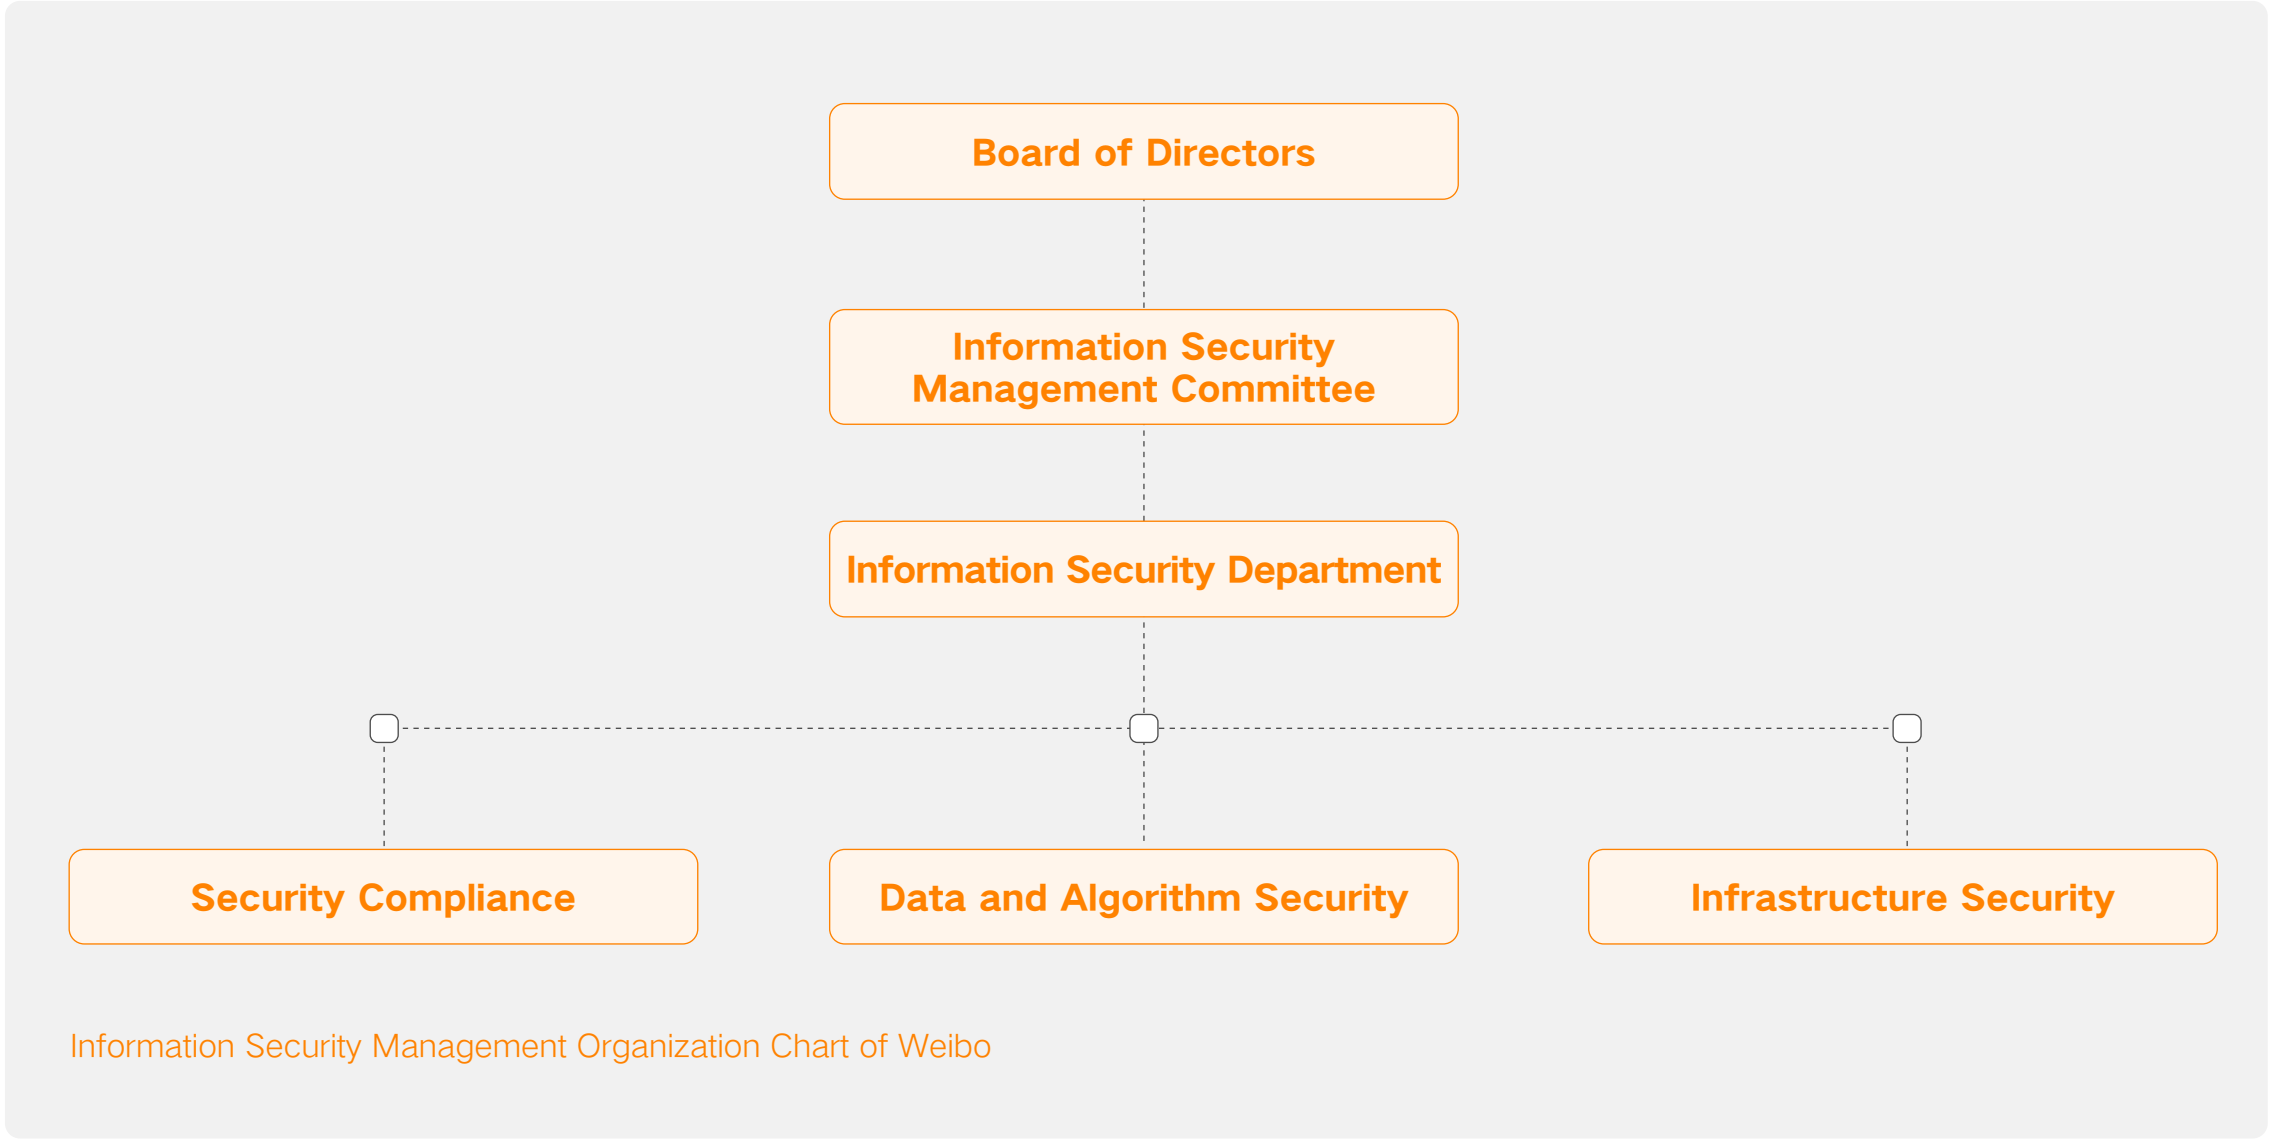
Board of Directors

Information Security Management Committee

Information Security Department

Security Compliance

Data and Algorithm Security

Infrastructure Security

Information Security Management Organization Chart of Weibo